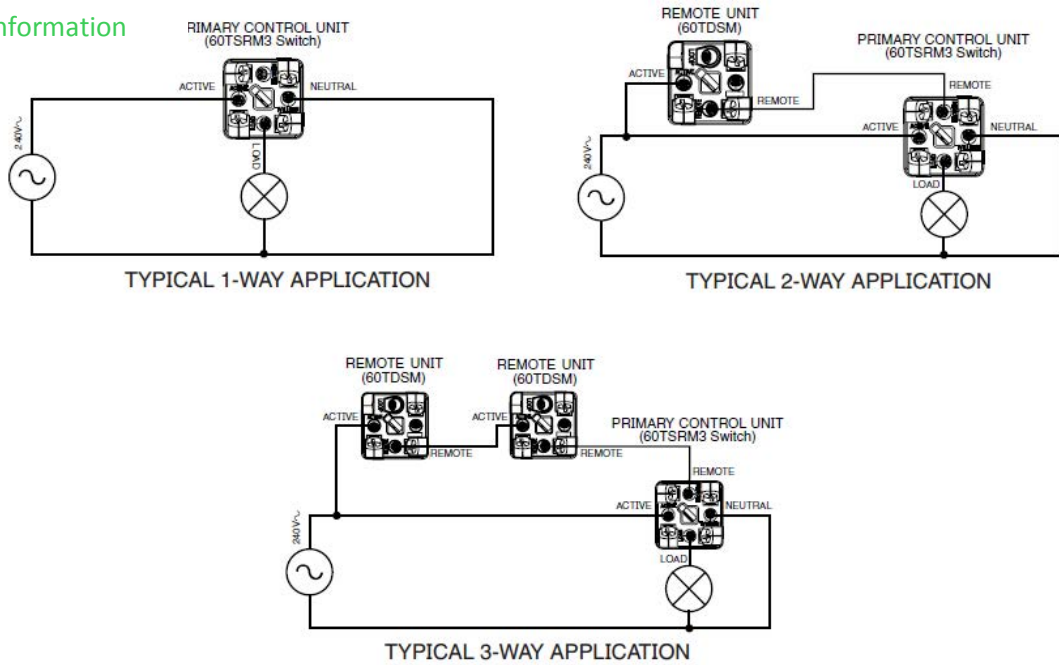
nformation

RIMARY CONTROL UNIT
(60TSRM3 Switch)

ACTIVE

NEUTRAL

240V~

LOAD

TYPICAL 1-WAY APPLICATION

REMOTE UNIT
(60TDSM)

PRIMARY CONTROL UNIT
(60TSRM3 Switch)

ACTIVE

REMOTE

REMOTE

ACTIVE

NEUTRAL

240V~

LOAD

TYPICAL 2-WAY APPLICATION

REMOTE UNIT
(60TDSM)

REMOTE UNIT
(60TDSM)

ACTIVE

ACTIVE

REMOTE

REMOTE

PRIMARY CONTROL UNIT
(60TSRM3 Switch)

REMOTE

ACTIVE

NEUTRAL

240V~

LOAD

TYPICAL 3-WAY APPLICATION